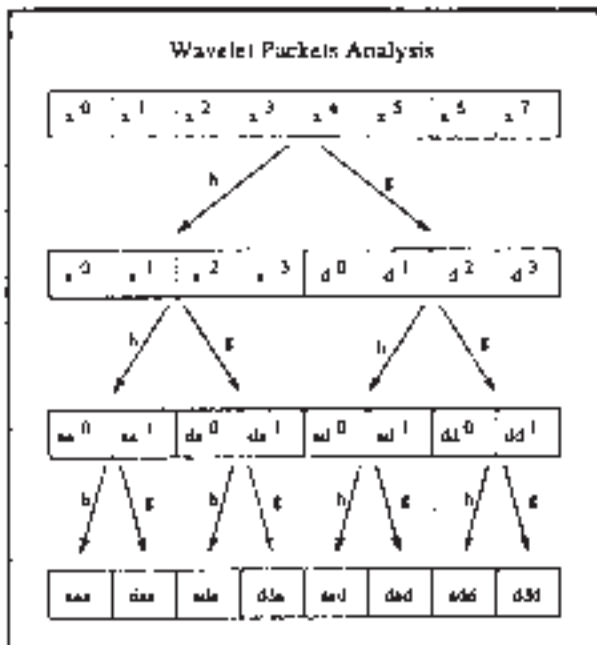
Wavelet Packets Analysis

$x^0$ $x^1$ $x^2$ $x^3$ $x^4$ $x^5$ $x^6$ $x^7$

h g

$a^0$ $a^1$ $a^2$ $a^3$ $d^0$ $d^1$ $d^2$ $d^3$

h g h g

$aa^0$ $aa^1$ $da^0$ $da^1$ $ad^0$ $ad^1$ $dd^0$ $dd^1$

h g h g h g h g

aaa daa ada dda aad dad add ddd